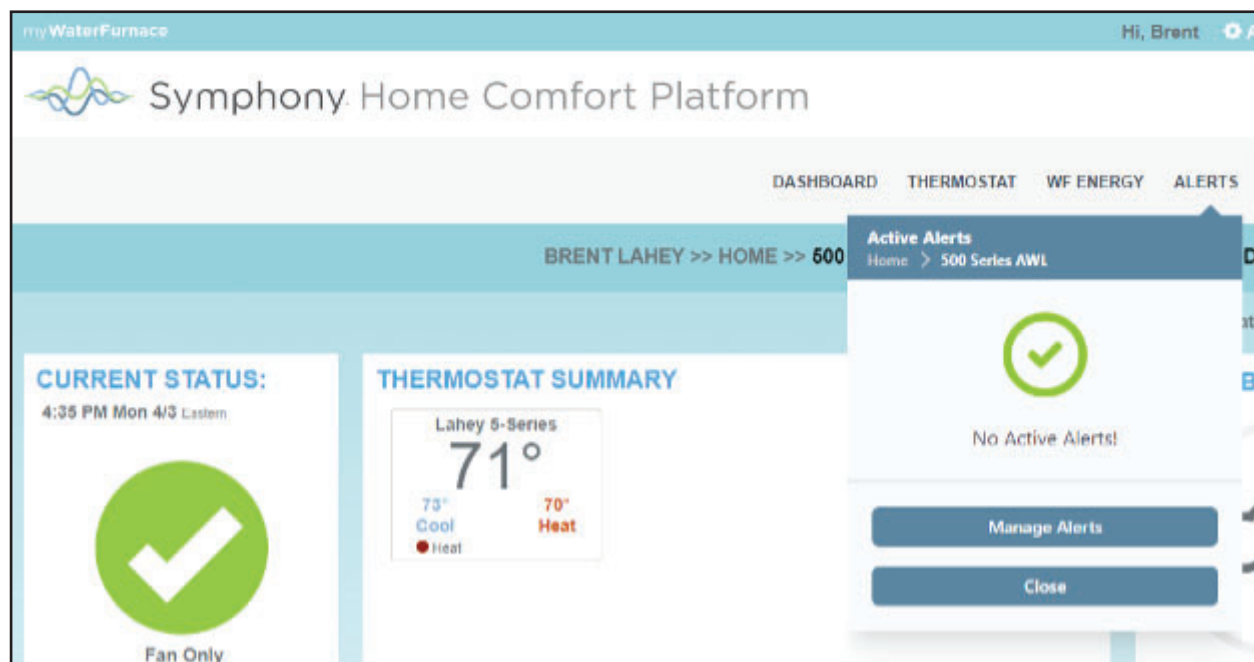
myWaterFurnace

Hi, Brent

Symphony Home Comfort Platform

DASHBOARD THERMOSTAT WF ENERGY ALERTS

BRENT LAHEY >> HOME >> 500

Active Alerts
Home > 500 Series AWL

No Active Alerts!

Manage Alerts

Close

CURRENT STATUS:
4:35 PM Mon 4/3 Eastern

Fan Only

THERMOSTAT SUMMARY

Lahey 5-Series
71°
73° Cool
70° Heat
Heat